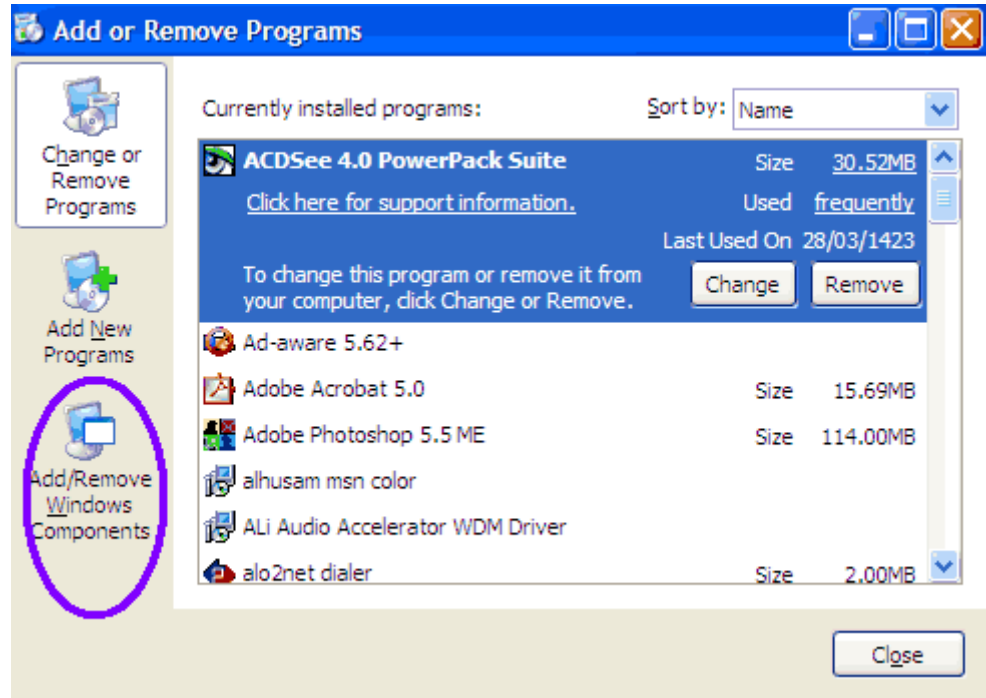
Add or Remove Programs

Change or Remove Programs

Add New Programs

Add/Remove Windows Components

Currently installed programs:

Sort by: Name

ACDSee 4.0 PowerPack Suite

Size 30.52MB

Click here for support information.

Used frequently

Last Used On 28/03/1423

To change this program or remove it from your computer, click Change or Remove.

Change

Remove

Ad-aware 5.62+

Adobe Acrobat 5.0 Size 15.69MB

Adobe Photoshop 5.5 ME Size 114.00MB

alhusam msn color

ALi Audio Accelerator WDM Driver

alo2net dialer Size 2.00MB

Close